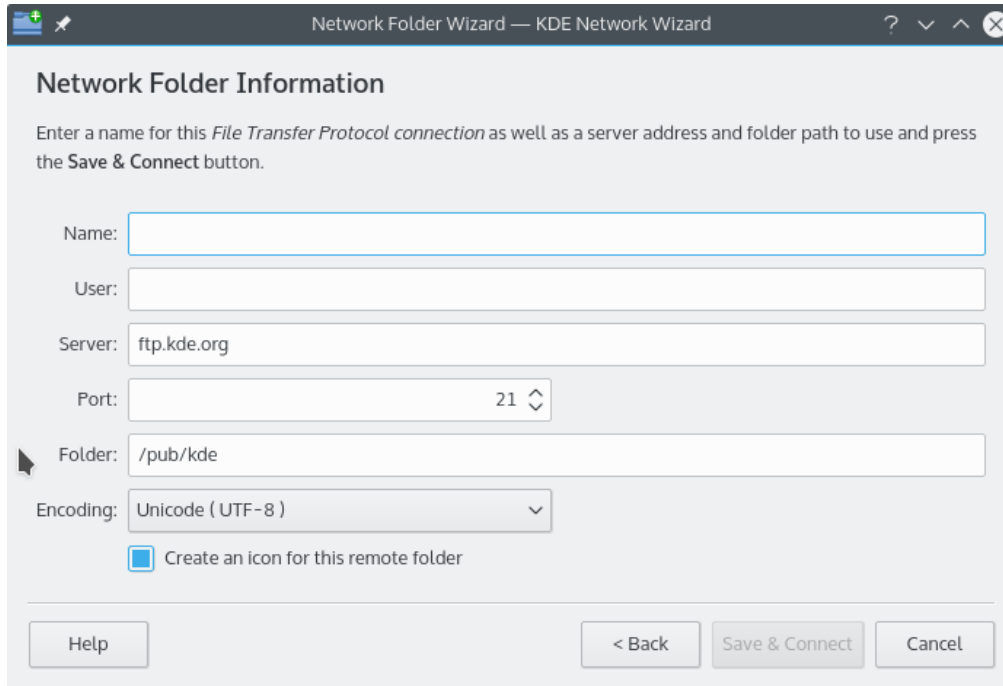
Network Folder Wizard — KDE Network Wizard

? ∨ ∧

Network Folder Information

Enter a name for this *File Transfer Protocol connection* as well as a server address and folder path to use and press the **Save & Connect** button.

Name:

User:

Server: ftp.kde.org

Port: 21

Folder: /pub/kde

Encoding: Unicode ( UTF-8 )

Create an icon for this remote folder

Help

< Back

Save & Connect

Cancel